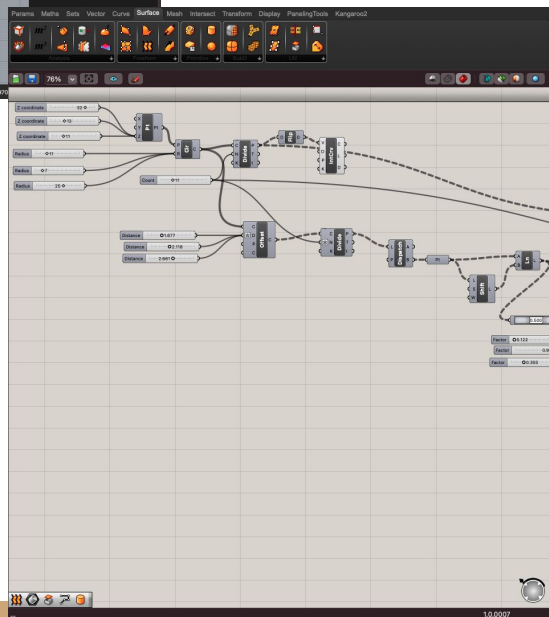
Params Maths Sets Vector Curve Surface Mesh Intersect Transform Display PanelingTools Kangaroo2

Analysis Freeform Primitive SubD Util

76%

Z coordinate 32
Z coordinate 12
Z coordinate 11
Radius 11
Radius 7
Radius 25
Count 11

Pt
Cir
Divide
Flip
IntCrv

Distance 1.677
Distance 2.118
Distance 2.661

Offset
Divide
Dispatch
Pt
Shift
Ln

0.500

Factor 0.122
Factor 0.9
Factor 0.365

1.0.0007